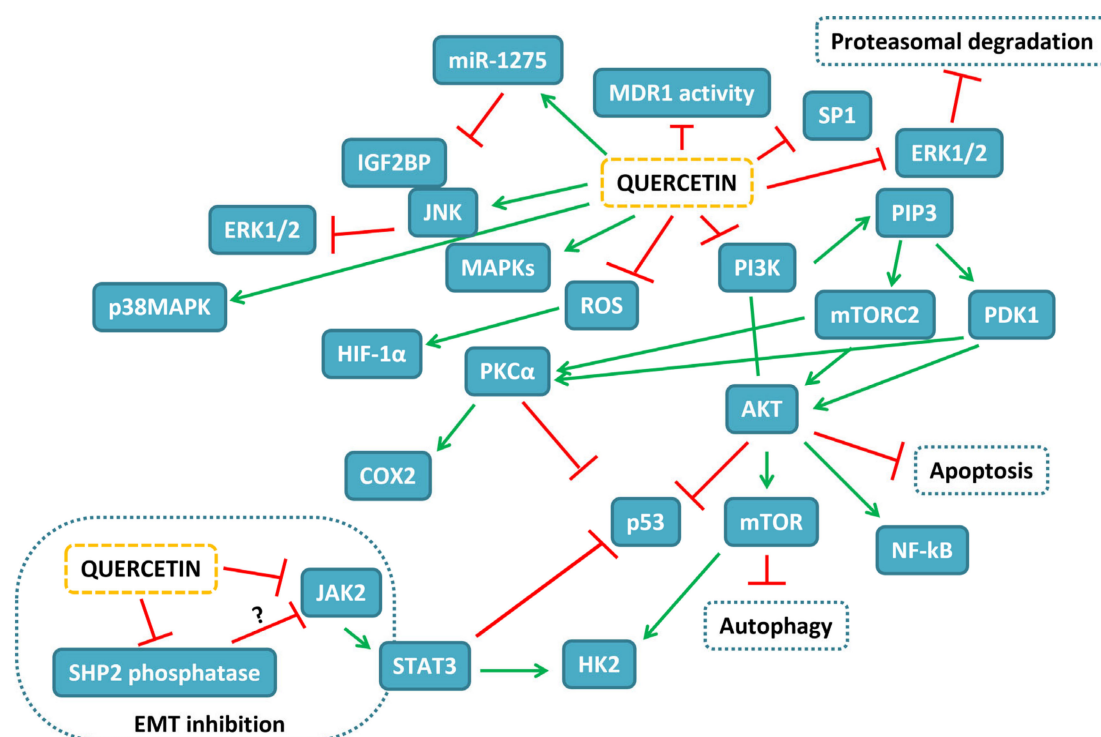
Proteasomal degradation

miR-1275

MDR1 activity

SP1

ERK1/2

IGF2BP

QUERCETIN

JNK

ERK1/2

PIP3

MAPKs

PI3K

p38MAPK

ROS

mTORC2

PDK1

HIF-1α

PKCα

AKT

COX2

Apoptosis

p53

mTOR

NF-kB

QUERCETIN

JAK2

?

Autophagy

SHP2 phosphatase

STAT3

HK2

EMT inhibition